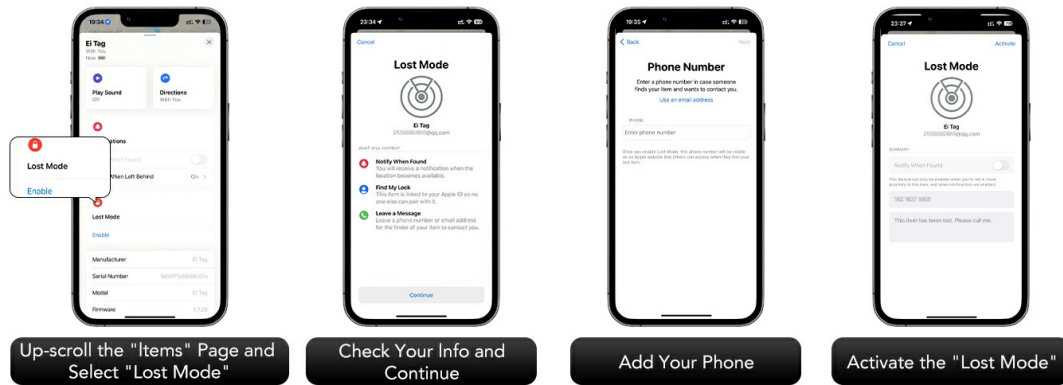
10:34

Ei Tag
With You
Now

Play Sound
Off

Directions
With You

Lost Mode

Enable

otifications
When Found
When Left Behind
On

Lost Mode
Enable

Manufacturer
Ei Tag

Serial Number

Model
Ei Tag

Firmware

Up-scroll the "Items" Page and Select "Lost Mode"

23:34

Cancel

Lost Mode

Ei Tag
2530806@qq.com

WHAT WILL HAPPEN

Notify When Found
You will receive a notification when the location becomes available.

Find My Lock
This item is linked to your Apple ID so no one else can pair with it.

Leave a Message
Leave a phone number or email address for the finder of your item to contact you.

Continue

Check Your Info and Continue

19:35

Back
Next

Phone Number
Enter a phone number in case someone finds your item and wants to contact you.

Use an email address

PHONE
Enter phone number

Once you enable Lost Mode, this phone number will be visible on an Apple website that others can access when they find your lost item.

Add Your Phone

23:37

Cancel
Activate

Lost Mode

Ei Tag
2530806@qq.com

SUMMARY
Notify When Found
This feature can only be enabled when you're not in close proximity to this item, and when notifications are enabled.

182 1627 6831

This item has been lost. Please call me.

Activate the "Lost Mode"